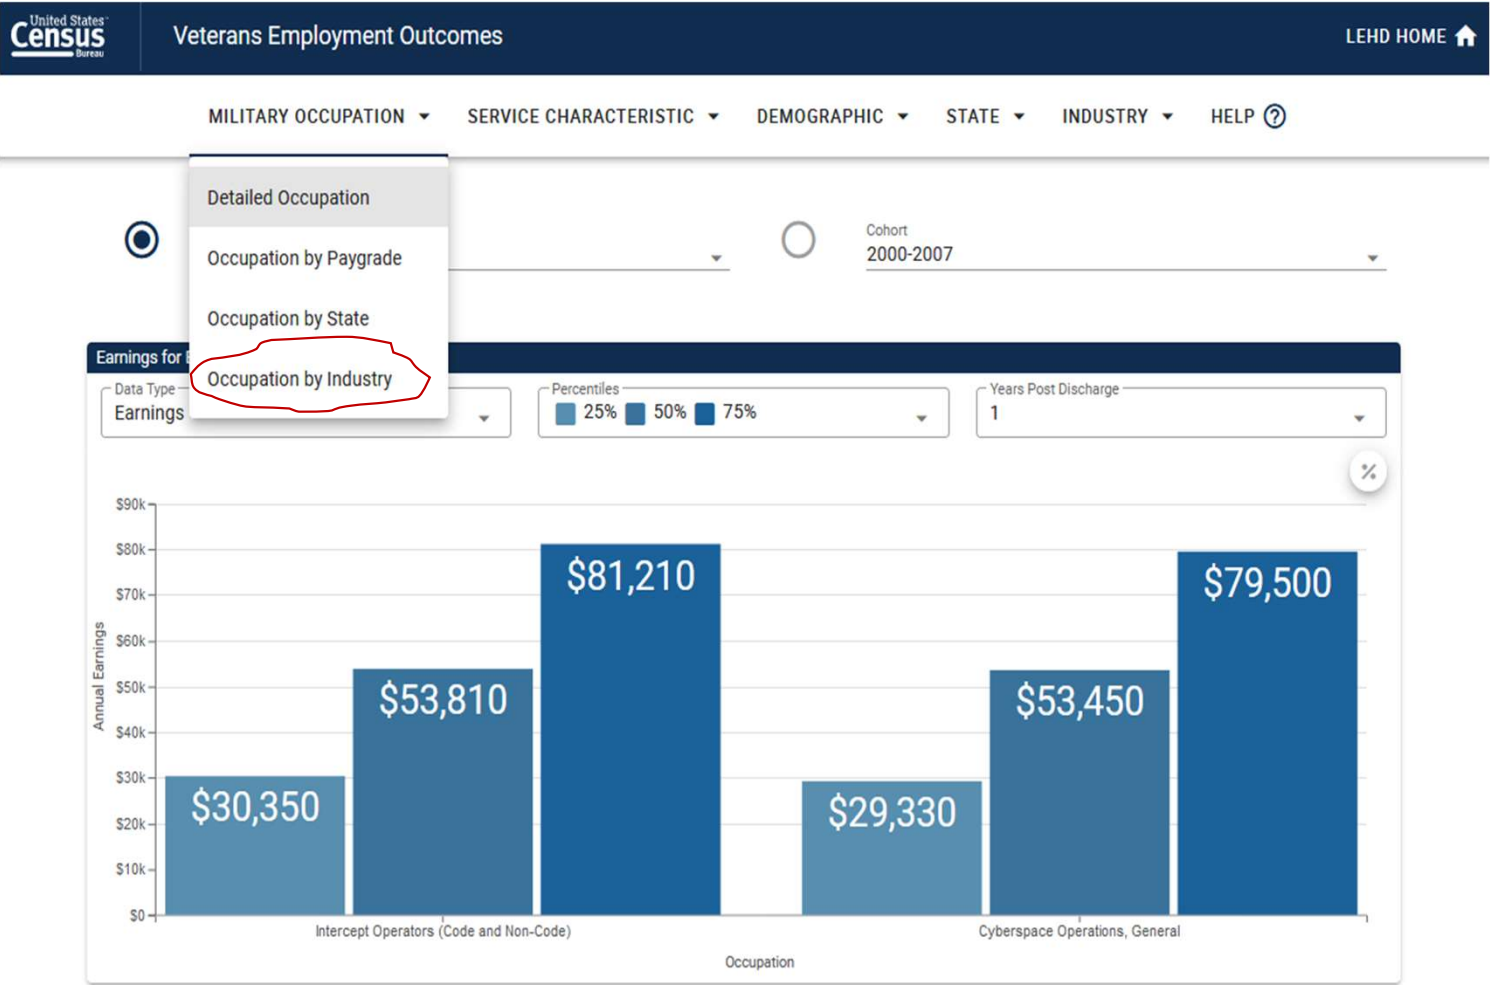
United States Census Bureau

Veterans Employment Outcomes

LEHD HOME

MILITARY OCCUPATION SERVICE CHARACTERISTIC DEMOGRAPHIC STATE INDUSTRY HELP

Detailed Occupation

Occupation by Paygrade

Occupation by State

Occupation by Industry

Cohort
2000-2007

Earnings for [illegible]

Data Type
Earnings

Percentiles
25% 50% 75%

Years Post Discharge
1

%

$90k
$80k
$70k
$60k
$50k
$40k
$30k
$20k
$10k
$0

Annual Earnings

$30,350 $53,810 $81,210

$29,330 $53,450 $79,500

Intercept Operators (Code and Non-Code)

Cyberspace Operations, General

Occupation